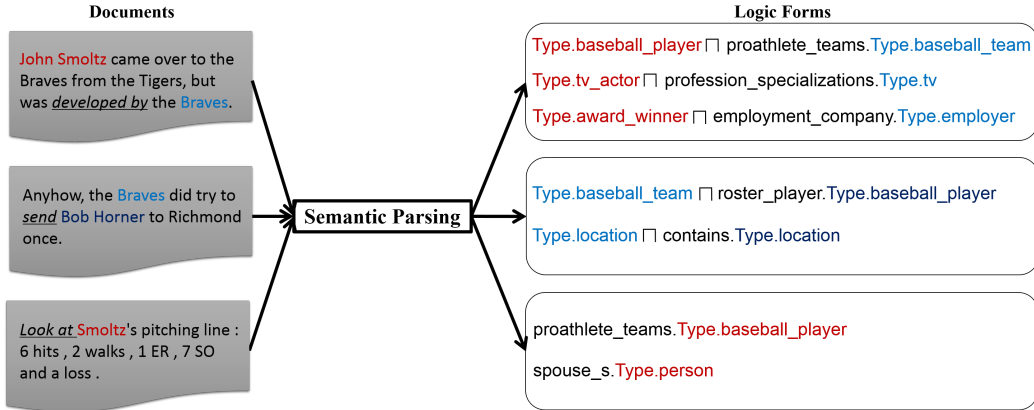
Documents

John Smoltz came over to the Braves from the Tigers, but was developed by the Braves.

Anyhow, the Braves did try to send Bob Horner to Richmond once.

Look at Smoltz's pitching line : 6 hits , 2 walks , 1 ER , 7 SO and a loss .

Semantic Parsing

Logic Forms

Type.baseball_player $\sqcap$ proathlete_teams.Type.baseball_team

Type.tv_actor $\sqcap$ profession_specializations.Type.tv

Type.award_winner $\sqcap$ employment_company.Type.employer

Type.baseball_team $\sqcap$ roster_player.Type.baseball_player

Type.location $\sqcap$ contains.Type.location

proathlete_teams.Type.baseball_player

spouse_s.Type.person